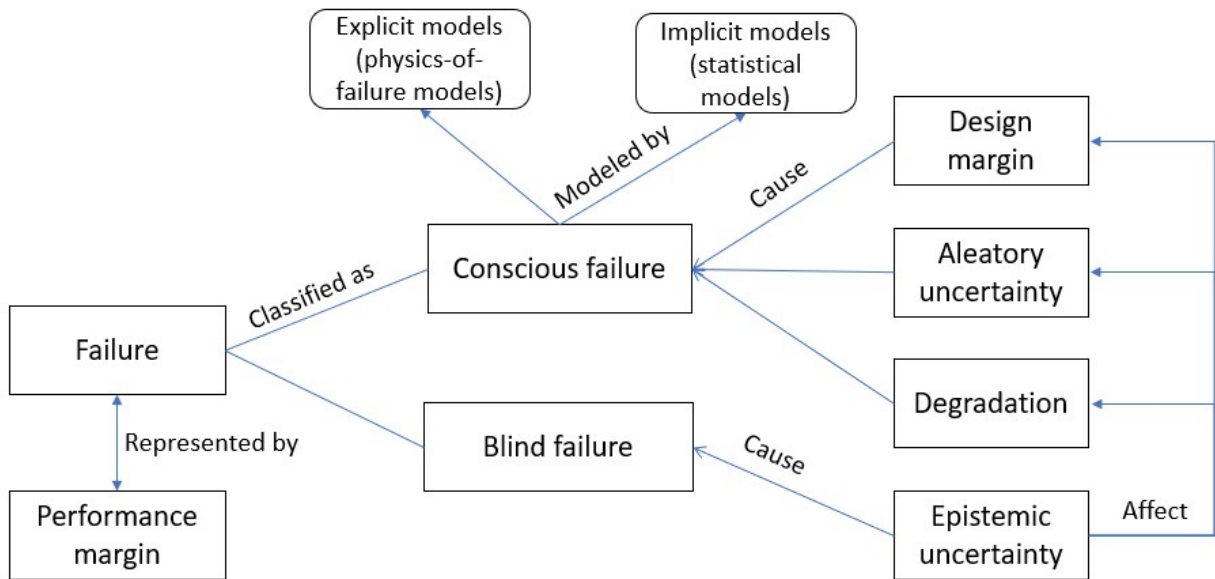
Explicit models (physics-of-failure models)

Implicit models (statistical models)

Modeled by

Design margin

Cause

Conscious failure

Aleatory uncertainty

Classified as

Failure

Degradation

Represented by

Blind failure

Cause

Performance margin

Epistemic uncertainty

Affect